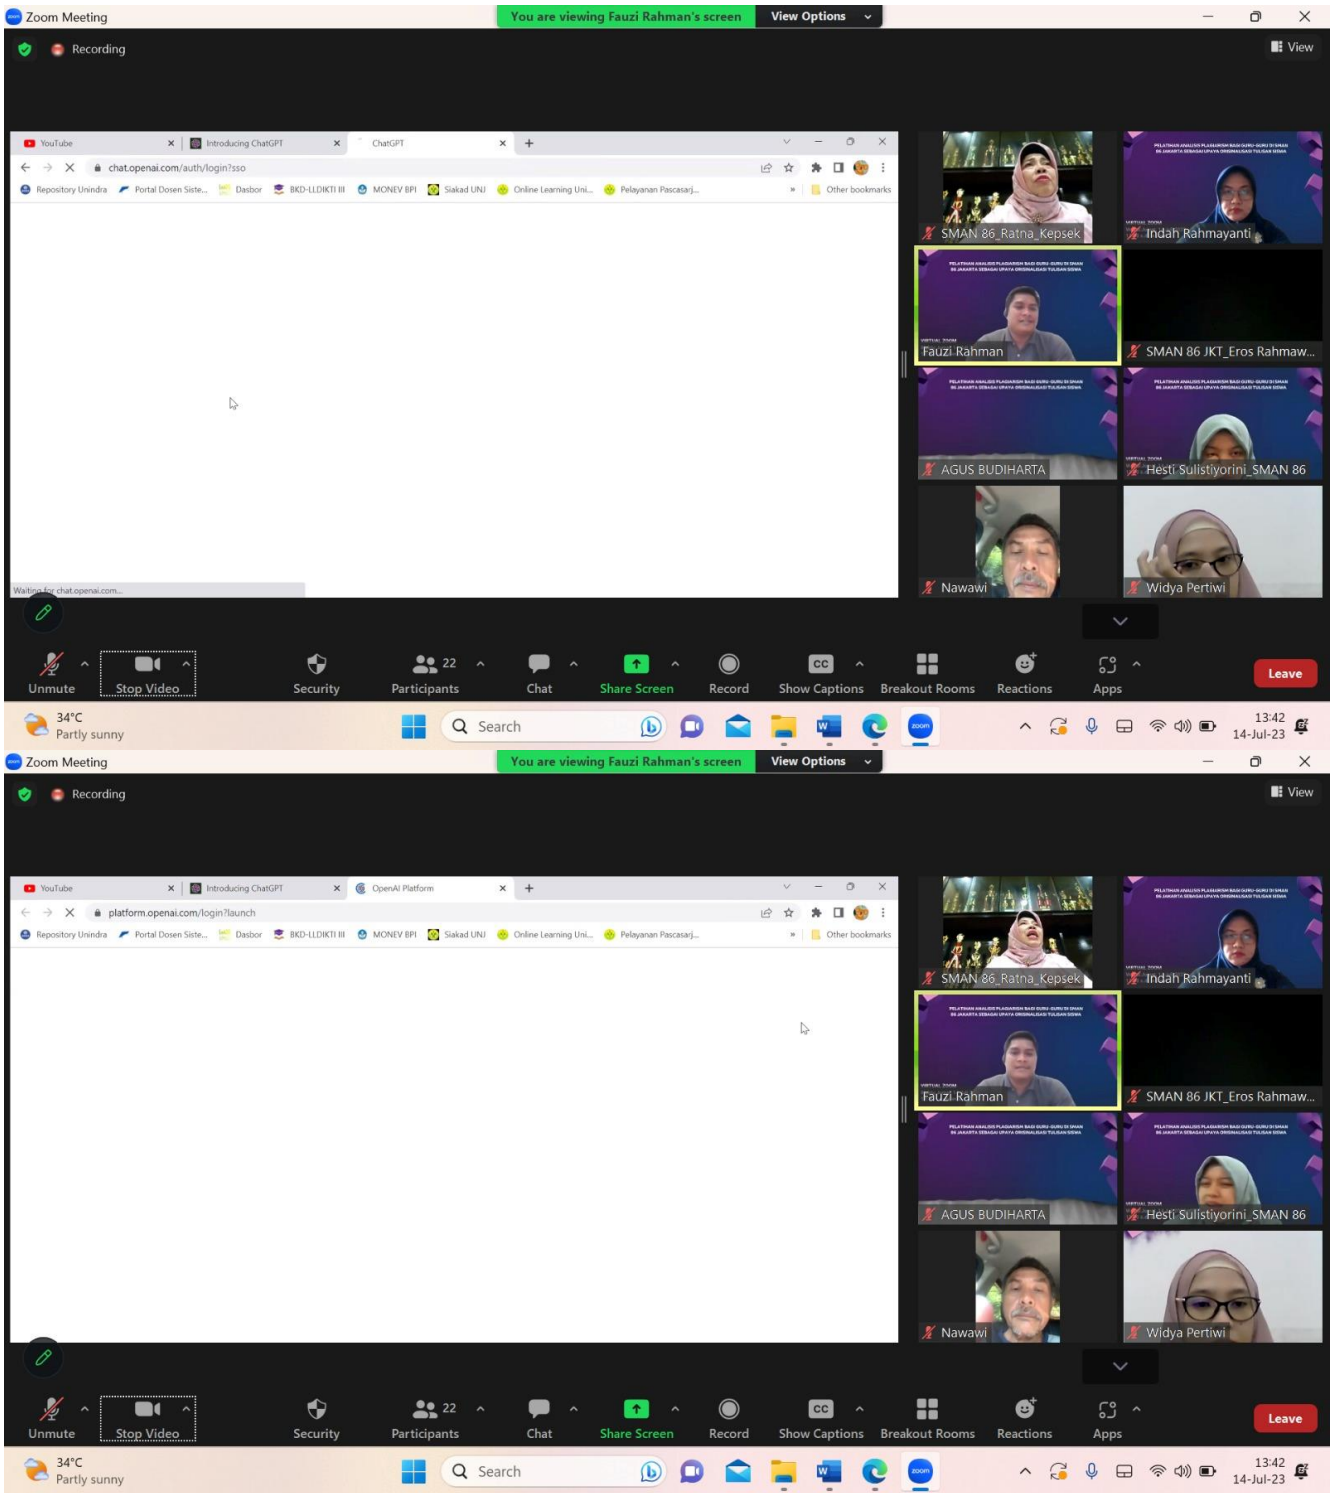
Zoom Meeting
You are viewing Fauzi Rahman's screen
View Options
Recording
View

YouTube
Introducing ChatGPT
ChatGPT
chat.openai.com/auth/login?sso
Repository Unindra
Portal Dosen Siste...
Dasbor
BKD-LLDIKTI III
MONEV BPI
Siakad UNJ
Online Learning Uni...
Pelayanan Pascasarj...
Other bookmarks
Waiting for chat.openai.com...

SMAN 86_Ratna_Kepsek
Indah Rahmayanti
Fauzi Rahman
SMAN 86 JKT_Eros Rahmaw...
AGUS BUDIHARTA
Hesti Sulistiyorini_SMAN 86
Nawawi
Widya Pertiwi

Unmute
Stop Video
Security
22
Participants
Chat
Share Screen
Record
Show Captions
Breakout Rooms
Reactions
Apps
Leave

34°C
Partly sunny
Search
13:42
14-Jul-23

Zoom Meeting
You are viewing Fauzi Rahman's screen
View Options
Recording
View

YouTube
Introducing ChatGPT
OpenAI Platform
platform.openai.com/login?launch
Repository Unindra
Portal Dosen Siste...
Dasbor
BKD-LLDIKTI III
MONEV BPI
Siakad UNJ
Online Learning Uni...
Pelayanan Pascasarj...
Other bookmarks

SMAN 86_Ratna_Kepsek
Indah Rahmayanti
Fauzi Rahman
SMAN 86 JKT_Eros Rahmaw...
AGUS BUDIHARTA
Hesti Sulistiyorini_SMAN 86
Nawawi
Widya Pertiwi

Unmute
Stop Video
Security
22
Participants
Chat
Share Screen
Record
Show Captions
Breakout Rooms
Reactions
Apps
Leave

34°C
Partly sunny
Search
13:42
14-Jul-23